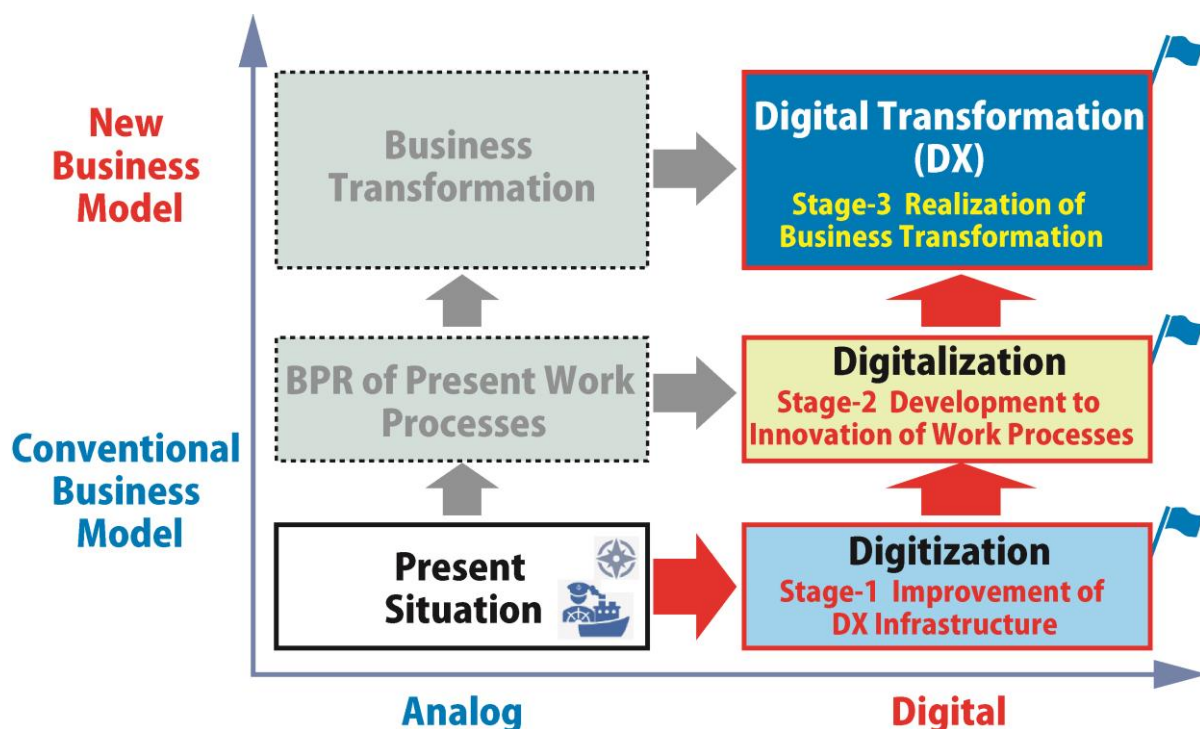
New Business Model

Conventional Business Model

Business Transformation

Digital Transformation (DX)

Stage-3 Realization of Business Transformation

BPR of Present Work Processes

Digitalization

Stage-2 Development to Innovation of Work Processes

Present Situation

Digitization

Stage-1 Improvement of DX Infrastructure

Analog

Digital